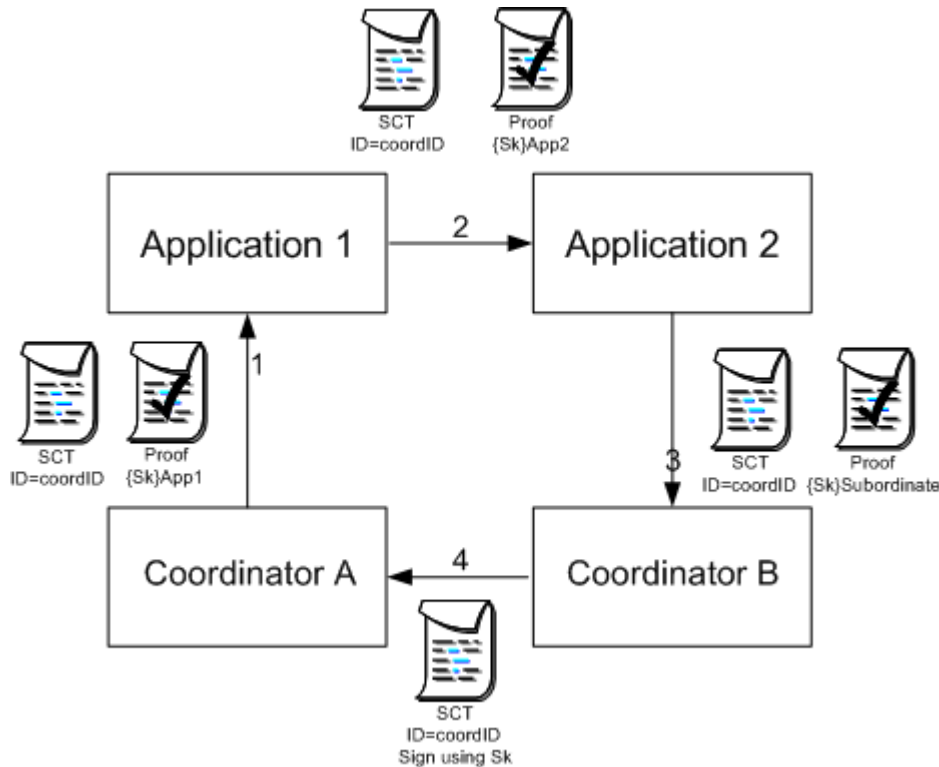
SCT
ID=coordID

Proof
{Sk}App2

Application 1

2

Application 2

SCT
ID=coordID

Proof
{Sk}App1

1

3

SCT
ID=coordID

Proof
{Sk}Subordinate

Coordinator A

4

Coordinator B

SCT
ID=coordID
Sign using Sk